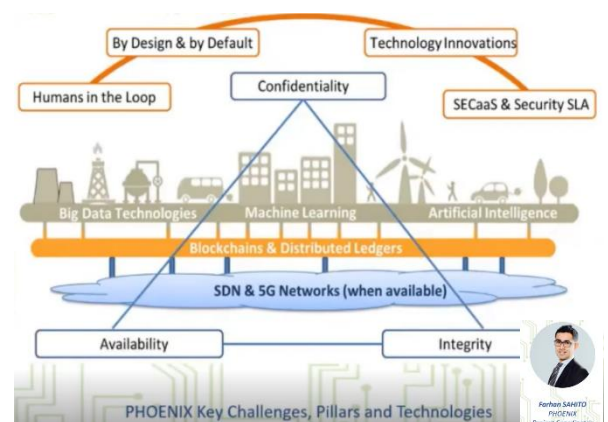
By Design & by Default

Technology Innovations

Humans in the Loop

Confidentiality

SECaaS & Security SLA

Big Data Technologies

Machine Learning

Artificial Intelligence

Blockchains & Distributed Ledgers

SDN & 5G Networks (when available)

Availability

Integrity

PHOENIX Key Challenges, Pillars and Technologies

Farhan SAHITO
PHOENIX
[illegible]